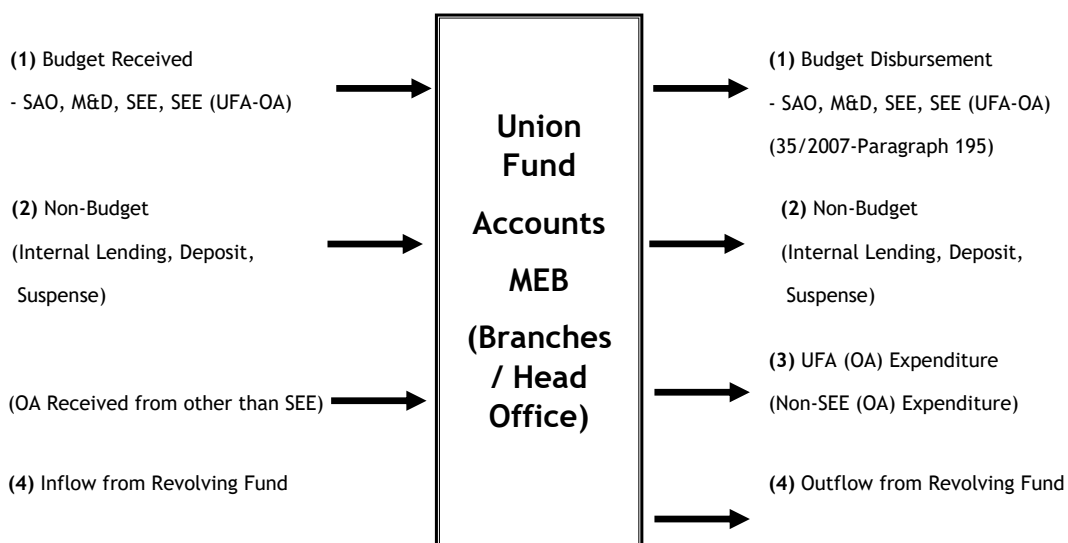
(1) Budget Received

- SAO, M&D, SEE, SEE (UFA-OA)

(2) Non-Budget

(Internal Lending, Deposit, Suspense)

(OA Received from other than SEE)

(4) Inflow from Revolving Fund

Union Fund Accounts MEB (Branches / Head Office)

(1) Budget Disbursement

- SAO, M&D, SEE, SEE (UFA-OA)

(35/2007-Paragraph 195)

(2) Non-Budget

(Internal Lending, Deposit, Suspense)

(3) UFA (OA) Expenditure

(Non-SEE (OA) Expenditure)

(4) Outflow from Revolving Fund